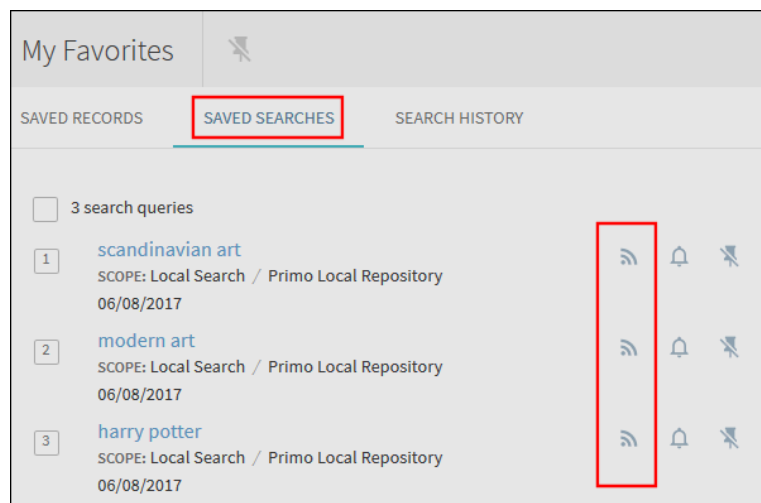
My Favorites

SAVED RECORDS SAVED SEARCHES SEARCH HISTORY

3 search queries

1 scandinavian art
SCOPE: Local Search / Primo Local Repository
06/08/2017

2 modern art
SCOPE: Local Search / Primo Local Repository
06/08/2017

3 harry potter
SCOPE: Local Search / Primo Local Repository
06/08/2017